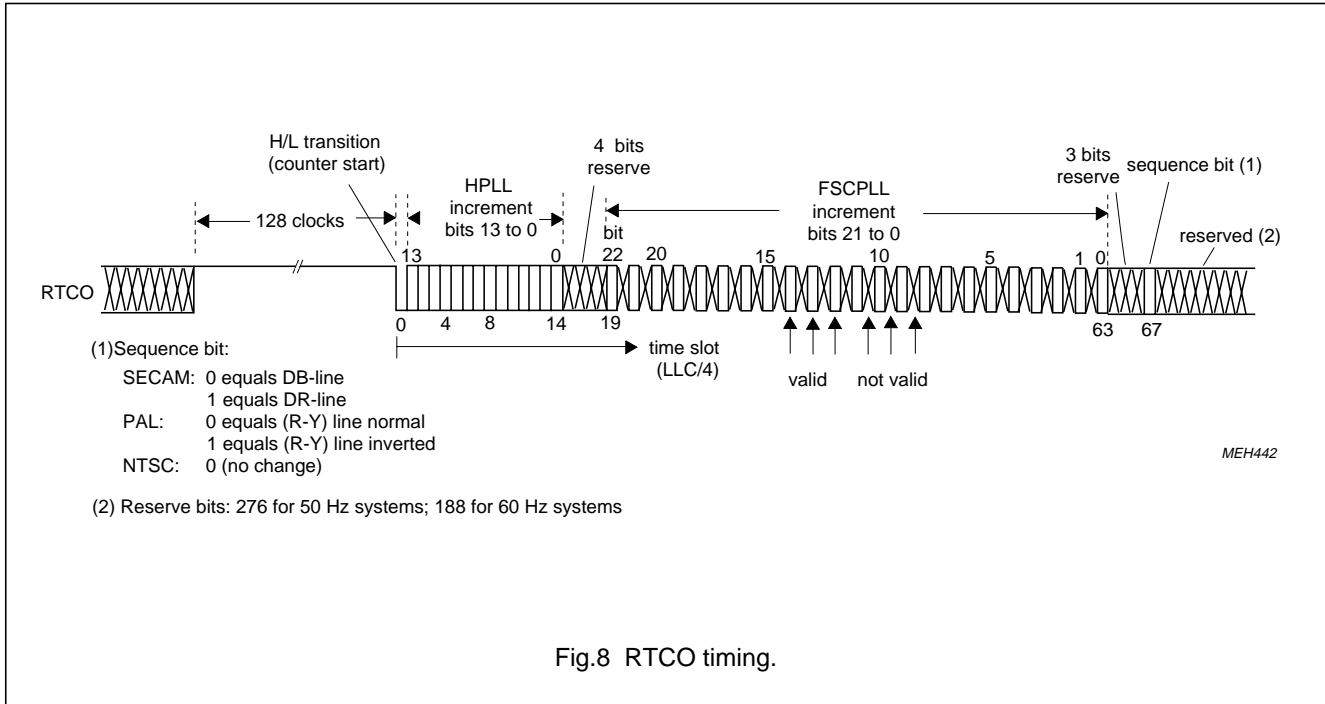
H/L transition (counter start)

4 bits reserve

3 bits reserve

sequence bit (1)

128 clocks

HPLL increment bits 13 to 0

FSCPLL increment bits 21 to 0

reserved (2)

13

0

bit 22

20

15

10

5

1

0

RTCO

0

4

8

14

19

63

67

(1)Sequence bit:

SECAM: 0 equals DB-line
1 equals DR-line
PAL: 0 equals (R-Y) line normal
1 equals (R-Y) line inverted
NTSC: 0 (no change)

time slot (LLC/4)

valid

not valid

MEH442

(2) Reserve bits: 276 for 50 Hz systems; 188 for 60 Hz systems

Fig.8 RTCO timing.